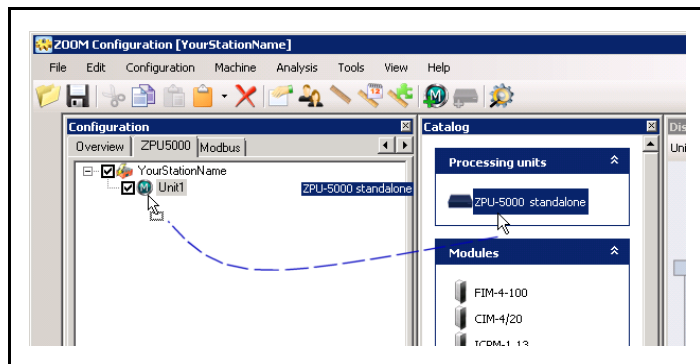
ZOOM Configuration [YourStationName]

File Edit Configuration Machine Analysis Tools View Help

Configuration

Overview ZPU5000 Modbus

YourStationName

Unit1

ZPU-5000 standalone

Catalog

Processing units

ZPU-5000 standalone

Modules

FIM-4-100

CIM-4/20

ICPM-1.13

Dis

Uni